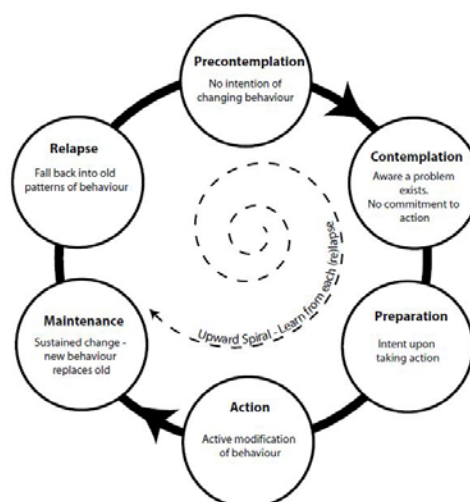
Precontemplation
No intention of changing behaviour

Contemplation
Aware a problem exists. No commitment to action

Preparation
Intent upon taking action

Action
Active modification of behaviour

Maintenance
Sustained change - new behaviour replaces old

Relapse
Fall back into old patterns of behaviour

Upward Spiral - Learn from each (re)lapse